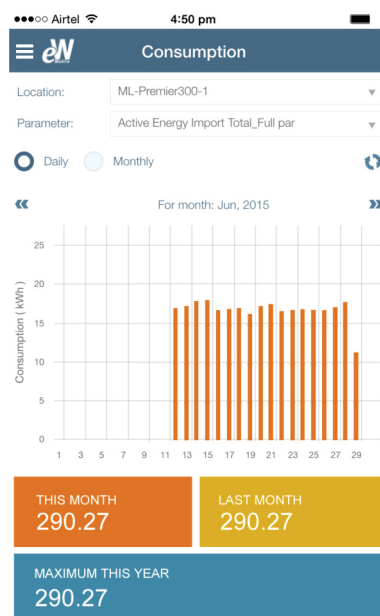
●●●○○ Airtel 4:50 pm

eN Mobile

Consumption

Location: ML-Premier300-1

Parameter: Active Energy Import Total_Full par

Daily Monthly

«

For month: Jun, 2015

»

Consumption ( kWh )

25

20

15

10

5

0

1 3 5 7 9 11 13 15 17 19 21 23 25 27 29

THIS MONTH
290.27

LAST MONTH
290.27

MAXIMUM THIS YEAR
290.27